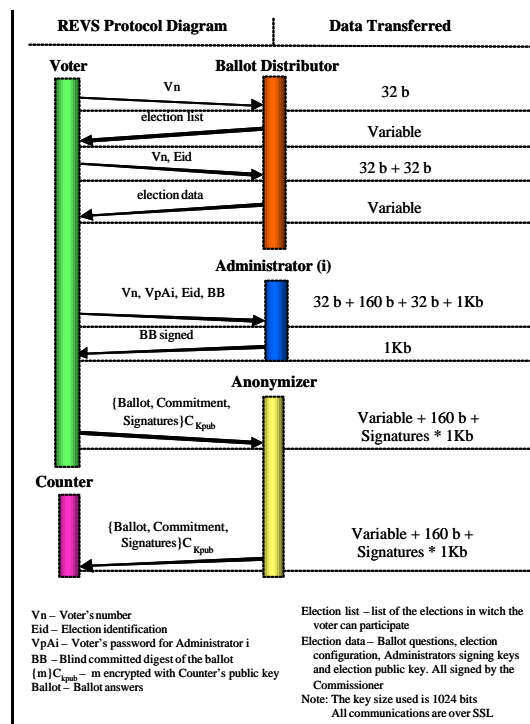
REVS Protocol Diagram

Data Transferred

Voter

Ballot Distributor

Vn

32 b

election list

Variable

Vn, Eid

32 b + 32 b

election data

Variable

Administrator (i)

Vn, VpAi, Eid, BB

32 b + 160 b + 32 b + 1Kb

BB signed

1Kb

Anonymizer

{Ballot, Commitment, Signatures}$C_{Kpub}$

Variable + 160 b + Signatures * 1Kb

Counter

{Ballot, Commitment, Signatures}$C_{Kpub}$

Variable + 160 b + Signatures * 1Kb

Vn – Voter's number
Eid – Election identification
VpAi – Voter's password for Administrator i
BB – Blind committed digest of the ballot
{m}$C_{kpub}$ – m encrypted with Counter's public key
Ballot – Ballot answers

Election list – list of the elections in witch the voter can participate
Election data – Ballot questions, election configuration, Administrators signing keys and election public key. All signed by the Commissioner
Note: The key size used is 1024 bits
All communications are over SSL